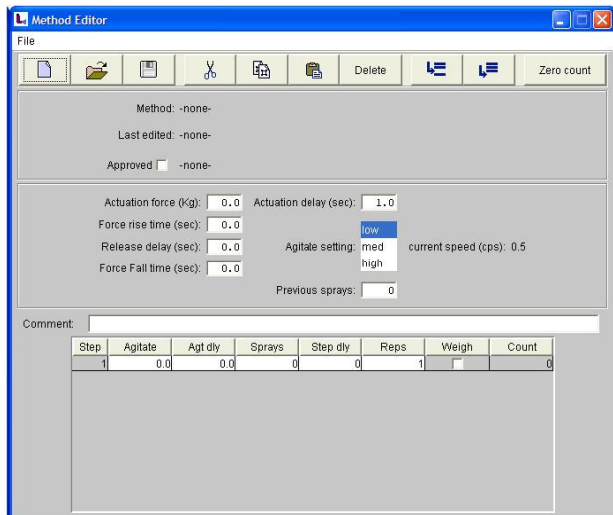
Method Editor

File

Delete

Zero count

Method: -none-

Last edited: -none-

Approved -none-

Actuation force (Kg): 0.0

Force rise time (sec): 0.0

Release delay (sec): 0.0

Force Fall time (sec): 0.0

Actuation delay (sec): 1.0

Agitate setting: low med high

current speed (cps): 0.5

Previous sprays: 0

Comment:

| Step | Agitate | Agt dly | Sprays | Step dly | Reps | Weigh | Count |
|---|---|---|---|---|---|---|---|
| 1 | 0.0 | 0.0 | 0 | 0 | 1 | | 0 |